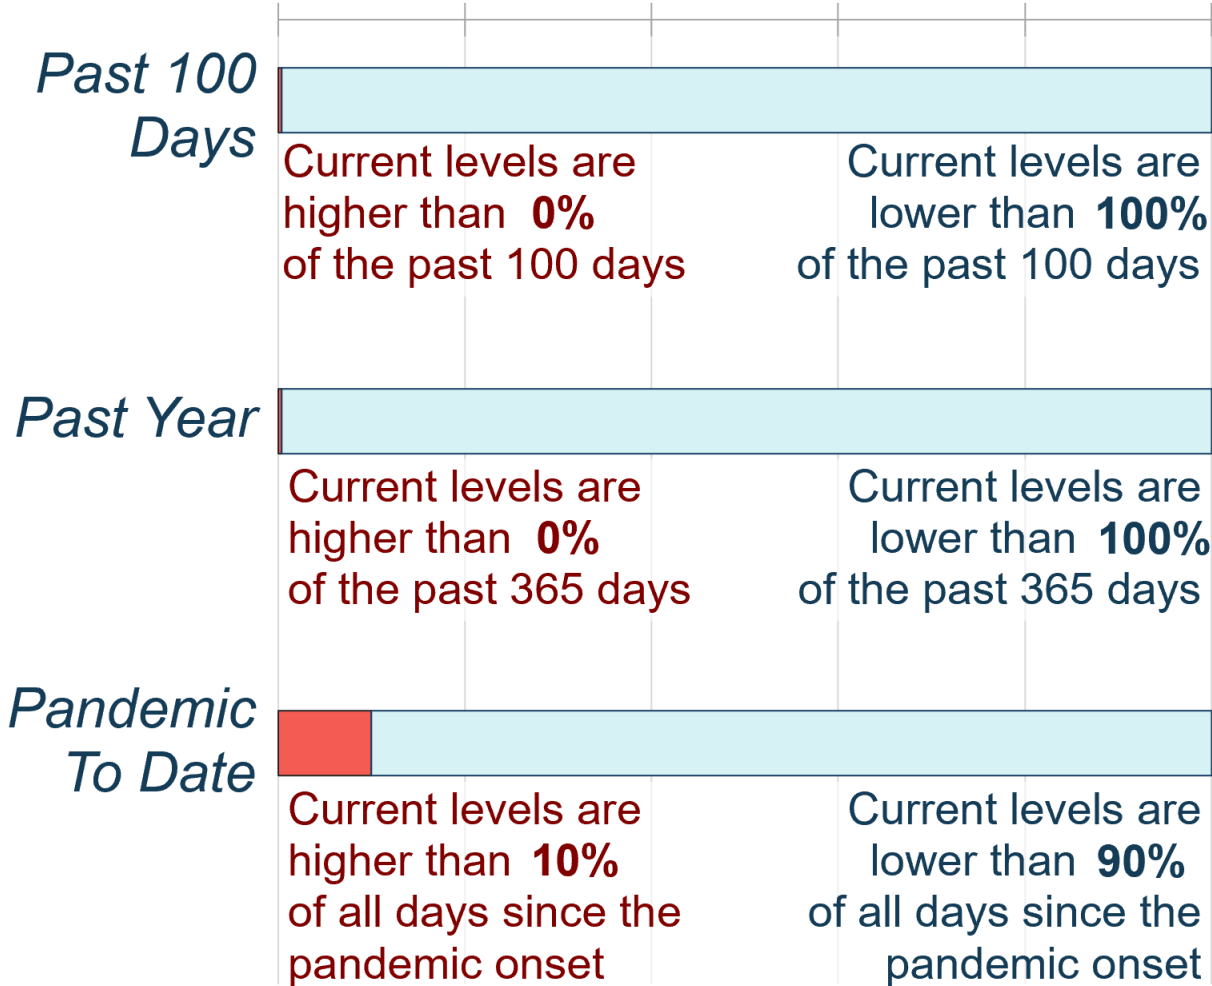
Past 100 Days

Current levels are higher than **0%** of the past 100 days

Current levels are lower than **100%** of the past 100 days

Past Year

Current levels are higher than **0%** of the past 365 days

Current levels are lower than **100%** of the past 365 days

Pandemic To Date

Current levels are higher than **10%** of all days since the pandemic onset

Current levels are lower than **90%** of all days since the pandemic onset